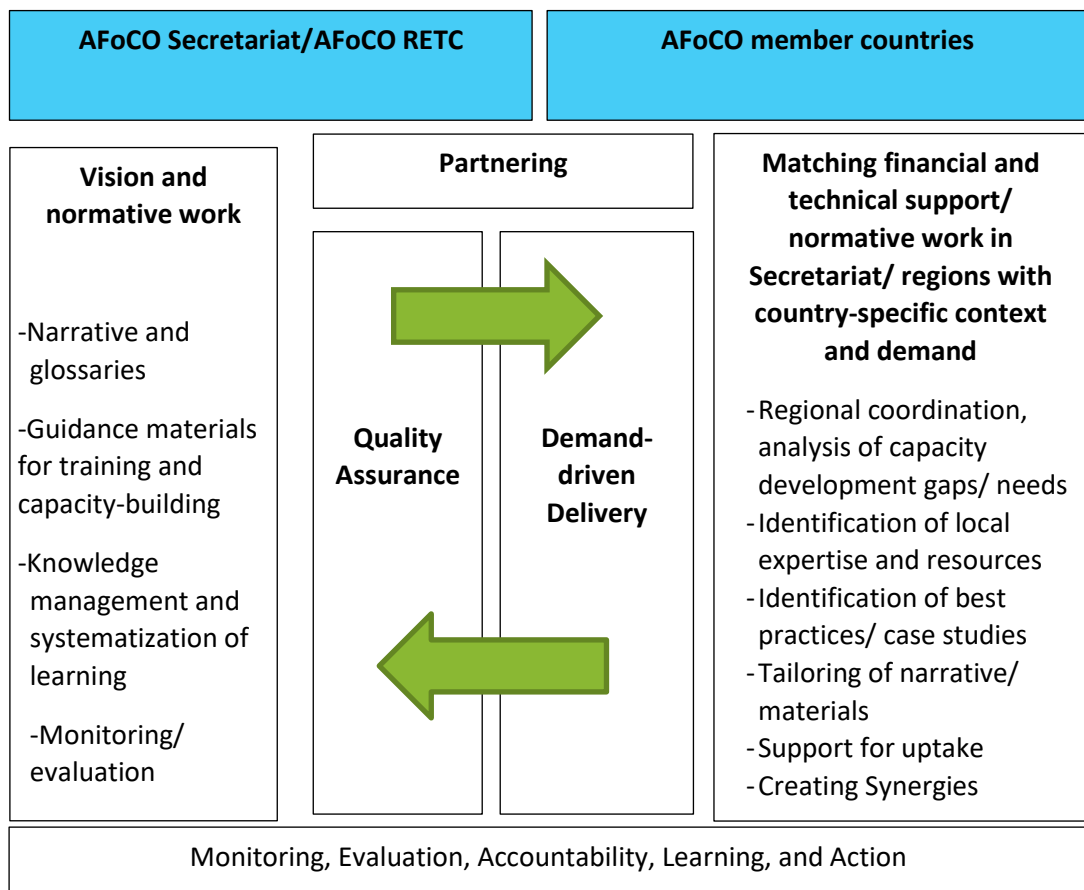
AFoCO Secretariat/AFoCO RETC

AFoCO member countries

Vision and normative work

-Narrative and glossaries

-Guidance materials for training and capacity-building

-Knowledge management and systematization of learning

-Monitoring/ evaluation

Partnering

Quality Assurance

Demand-driven Delivery

Matching financial and technical support/ normative work in Secretariat/ regions with country-specific context and demand

- Regional coordination, analysis of capacity development gaps/ needs
- Identification of local expertise and resources
- Identification of best practices/ case studies
- Tailoring of narrative/ materials
- Support for uptake
- Creating Synergies

Monitoring, Evaluation, Accountability, Learning, and Action